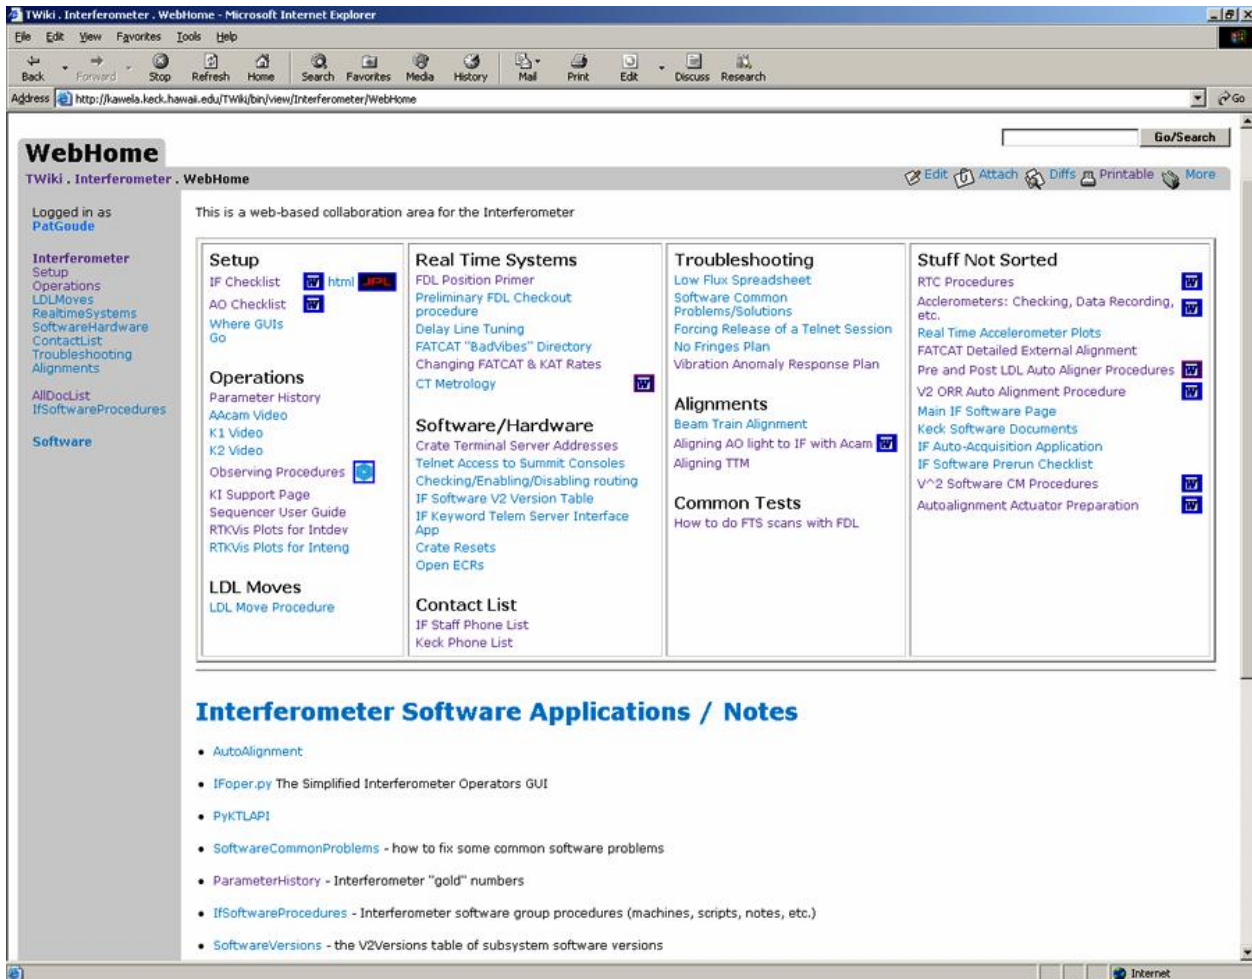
TWiki . Interferometer . WebHome - Microsoft Internet Explorer

File Edit View Favorites Tools Help

Back Forward Stop Refresh Home Search Favorites Media History Mail Print Edit Discuss Research

Address http://kawela.keck.hawaii.edu/TWiki/bin/view/Interferometer/WebHome

Go

Go/Search

WebHome

TWiki . Interferometer . WebHome

Edit Attach Diffs Printable More

Logged in as PatGoude

Interferometer
Setup
Operations
LDLMoves
RealtimeSystems
SoftwareHardware
ContactList
Troubleshooting
Alignments

AllDocList
IfSoftwareProcedures

Software

This is a web-based collaboration area for the Interferometer

Setup
IF Checklist html JPL
AO Checklist
Where GUIs Go

Operations
Parameter History
AAcam Video
K1 Video
K2 Video
Observing Procedures
KI Support Page
Sequencer User Guide
RTKVis Plots for Intdev
RTKVis Plots for Inteng

LDL Moves
LDL Move Procedure

Real Time Systems
FDL Position Primer
Preliminary FDL Checkout procedure
Delay Line Tuning
FATCAT "BadVibes" Directory
Changing FATCAT & KAT Rates
CT Metrology

Software/Hardware
Crate Terminal Server Addresses
Telnet Access to Summit Consoles
Checking/Enabling/Disabling routing
IF Software V2 Version Table
IF Keyword Telem Server Interface App
Crate Resets
Open ECRs

Contact List
IF Staff Phone List
Keck Phone List

Troubleshooting
Low Flux Spreadsheet
Software Common Problems/Solutions
Forcing Release of a Telnet Session
No Fringes Plan
Vibration Anomaly Response Plan

Alignments
Beam Train Alignment
Aligning AO light to IF with Acam
Aligning TTM

Common Tests
How to do FTS scans with FDL

Stuff Not Sorted
RTC Procedures
Acclerometers: Checking, Data Recording, etc.
Real Time Accelerometer Plots
FATCAT Detailed External Alignment
Pre and Post LDL Auto Aligner Procedures
V2 ORR Auto Alignment Procedure
Main IF Software Page
Keck Software Documents
IF Auto-Acquisition Application
IF Software Prerun Checklist
V^2 Software CM Procedures
Autoalignment Actuator Preparation

Interferometer Software Applications / Notes

• AutoAlignment
• IFoper.py The Simplified Interferometer Operators GUI
• PyKTLAPI
• SoftwareCommonProblems - how to fix some common software problems
• ParameterHistory - Interferometer "gold" numbers
• IfSoftwareProcedures - Interferometer software group procedures (machines, scripts, notes, etc.)
• SoftwareVersions - the V2Versions table of subsystem software versions

Internet